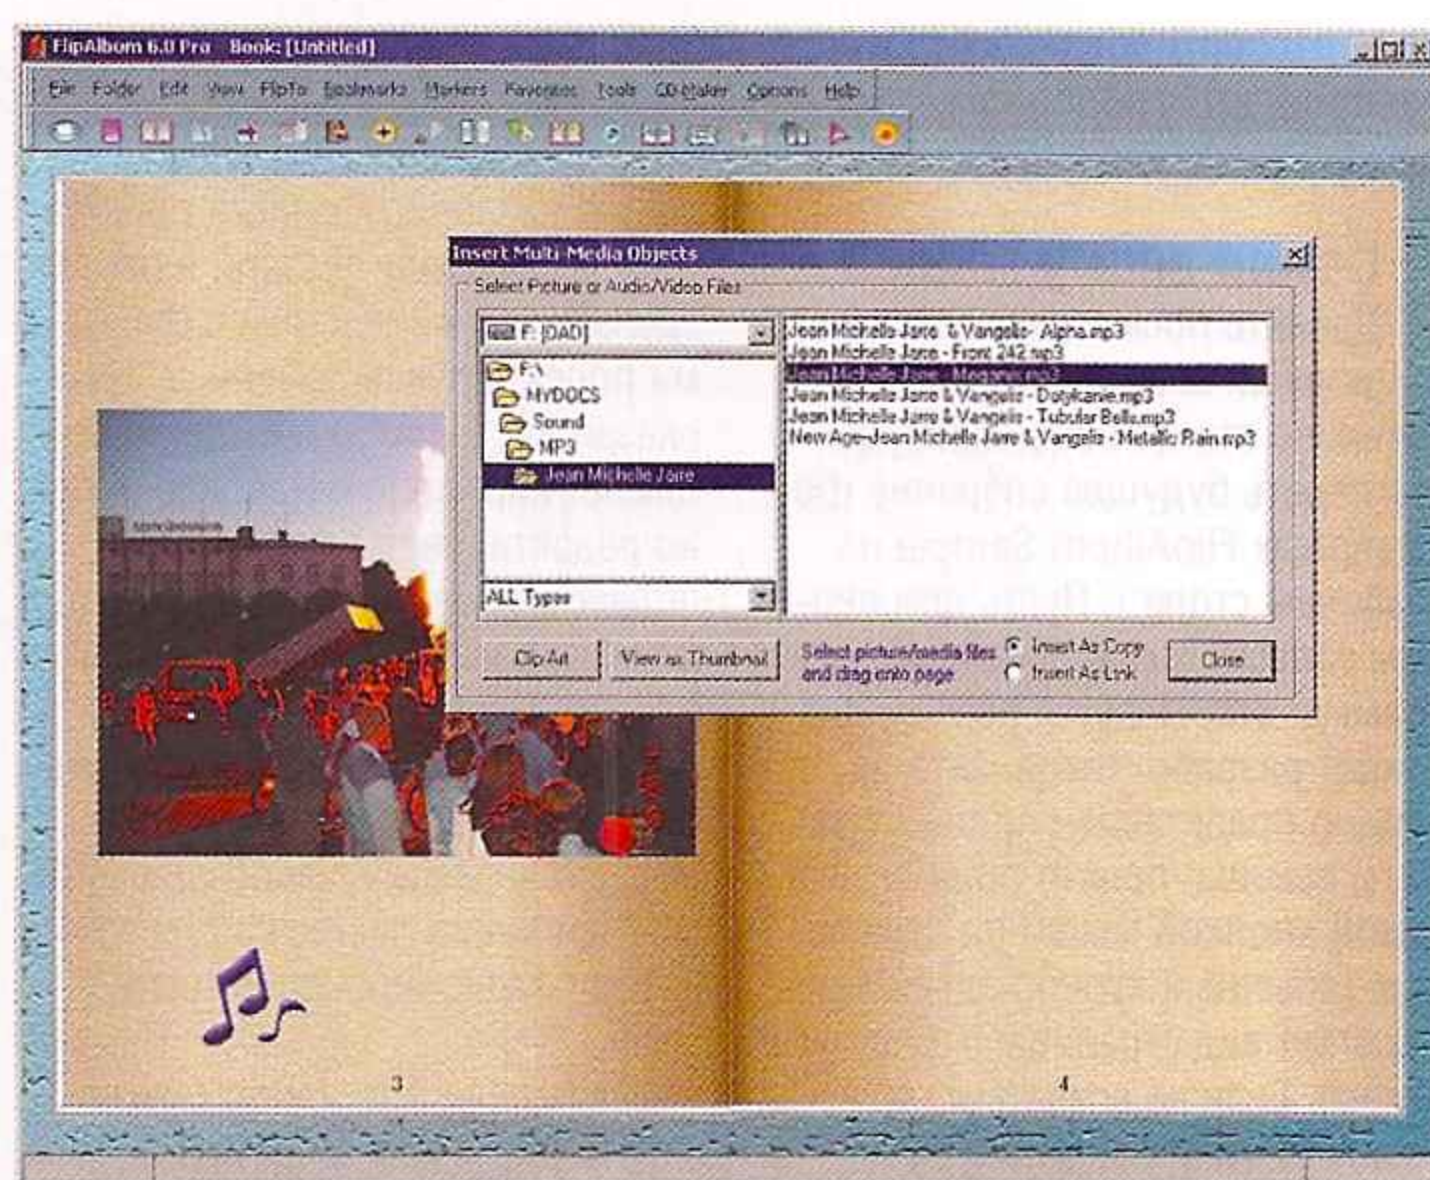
FlipAlbum 6.0 Pro Book: [Untitled]

File Folder Edit View FlipTo Bookmarks Markers Favorites Tools CD Maker Options Help

Insert Multi-Media Objects

Select Picture or Audio/Video Files

F: [DAD]

F:\
MYDOCS
Sound
MP3
Jean Michelle Jare

ALL Types

Jean Michelle Jarre & Vangelis - Alpha.mp3
Jean Michelle Jarre - Front 242.mp3
Jean Michelle Jarre - Magnetic.mp3
Jean Michelle Jarre & Vangelis - Dotykanie.mp3
Jean Michelle Jarre & Vangelis - Tubular Bells.mp3
New Age-Jean Michelle Jarre & Vangelis - Metallic Rain.mp3

Clip Art

View as Thumbnail

Select picture/media files and drag onto page

Insert As Copy

Insert As Link

Close

3

4